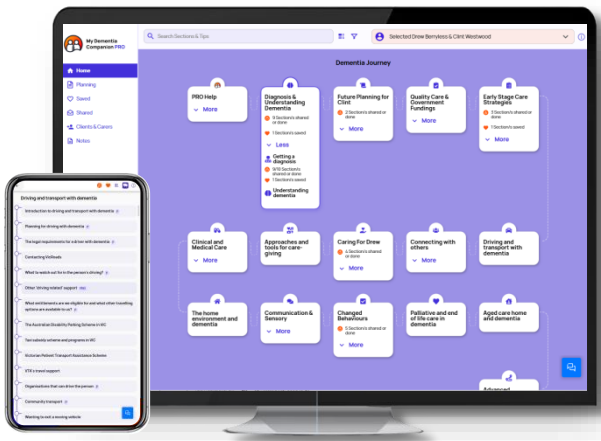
My Dementia Companion PRO

Search Sections & Tips

Selected Drew Berryless & Clint Westwood

Home
Planning
Saved
Shared
Clients & Carers
Notes

Dementia Journey

PRO Help
More

Diagnosis & Understanding Dementia
9 Sections shared or done
1 Sections saved
Less
Getting a diagnosis
9/10 Sections shared or done
1 Sections saved
Understanding dementia

Future Planning for Clint
2 Sections shared or done
More

Quality Care & Government Fundings
More

Early Stage Care Strategies
3 Sections shared or done
1 Sections saved
More

Clinical and Medical Care
More

Approaches and tools for care-giving

Caring For Drew
4 Sections shared or done
More

Connecting with others
More

Driving and transport with dementia

The home environment and dementia

Communication & Sensory
More

Changed Behaviours
5 Sections shared or done
1 Sections saved
More

Palliative and end of life care in dementia

Aged care home and dementia

Advanced

Driving and transport with dementia

Introduction to driving and transport with dementia
Planning for driving with dementia
The legal requirements for a driver with dementia
Contacting VicRoads
What to watch out for in the person's driving?
Other 'driving related' support
What entitlements are we eligible for and what other travelling options are available to us?
The Australian Disability Parking Scheme in VIC
Taxi subsidy scheme and programs in VIC
Victorian Patient Transport Assistance Scheme
VTR's travel support
Organisations that can drive the person
Community transport
Wanting to sell a moving vehicle